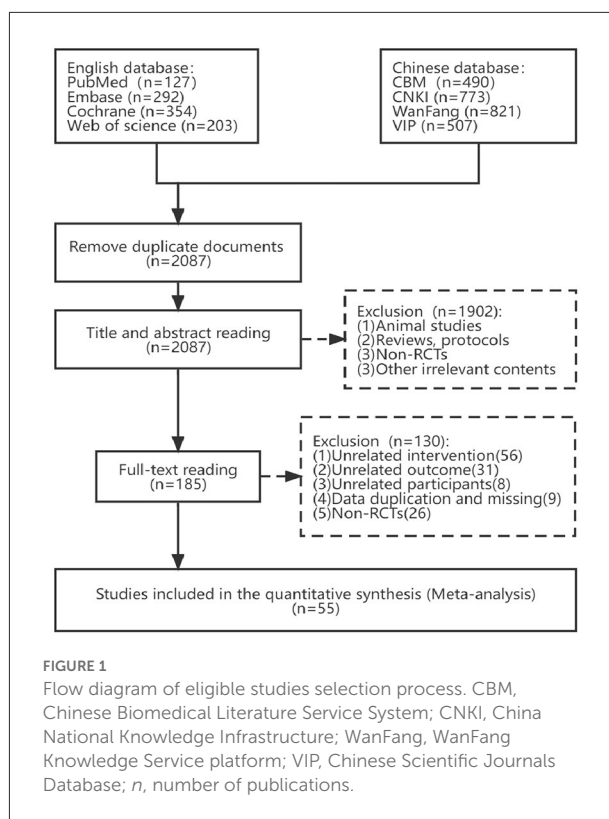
English database:
PubMed (n=127)
Embase (n=292)
Cochrane (n=354)
Web of science (n=203)

Chinese database:
CBM (n=490)
CNKI (n=773)
WanFang (n=821)
VIP (n=507)

Remove duplicate documents
(n=2087)

Title and abstract reading
(n=2087)

Exclusion (n=1902):
(1)Animal studies
(2)Reviews, protocols
(3)Non-RCTs
(3)Other irrelevant contents

Full-text reading
(n=185)

Exclusion (n=130):
(1)Unrelated intervention(56)
(2)Unrelated outcome(31)
(3)Unrelated participants(8)
(4)Data duplication and missing(9)
(5)Non-RCTs(26)

Studies included in the quantitative synthesis (Meta-analysis)
(n=55)

FIGURE 1
Flow diagram of eligible studies selection process. CBM, Chinese Biomedical Literature Service System; CNKI, China National Knowledge Infrastructure; WanFang, WanFang Knowledge Service platform; VIP, Chinese Scientific Journals Database; n, number of publications.